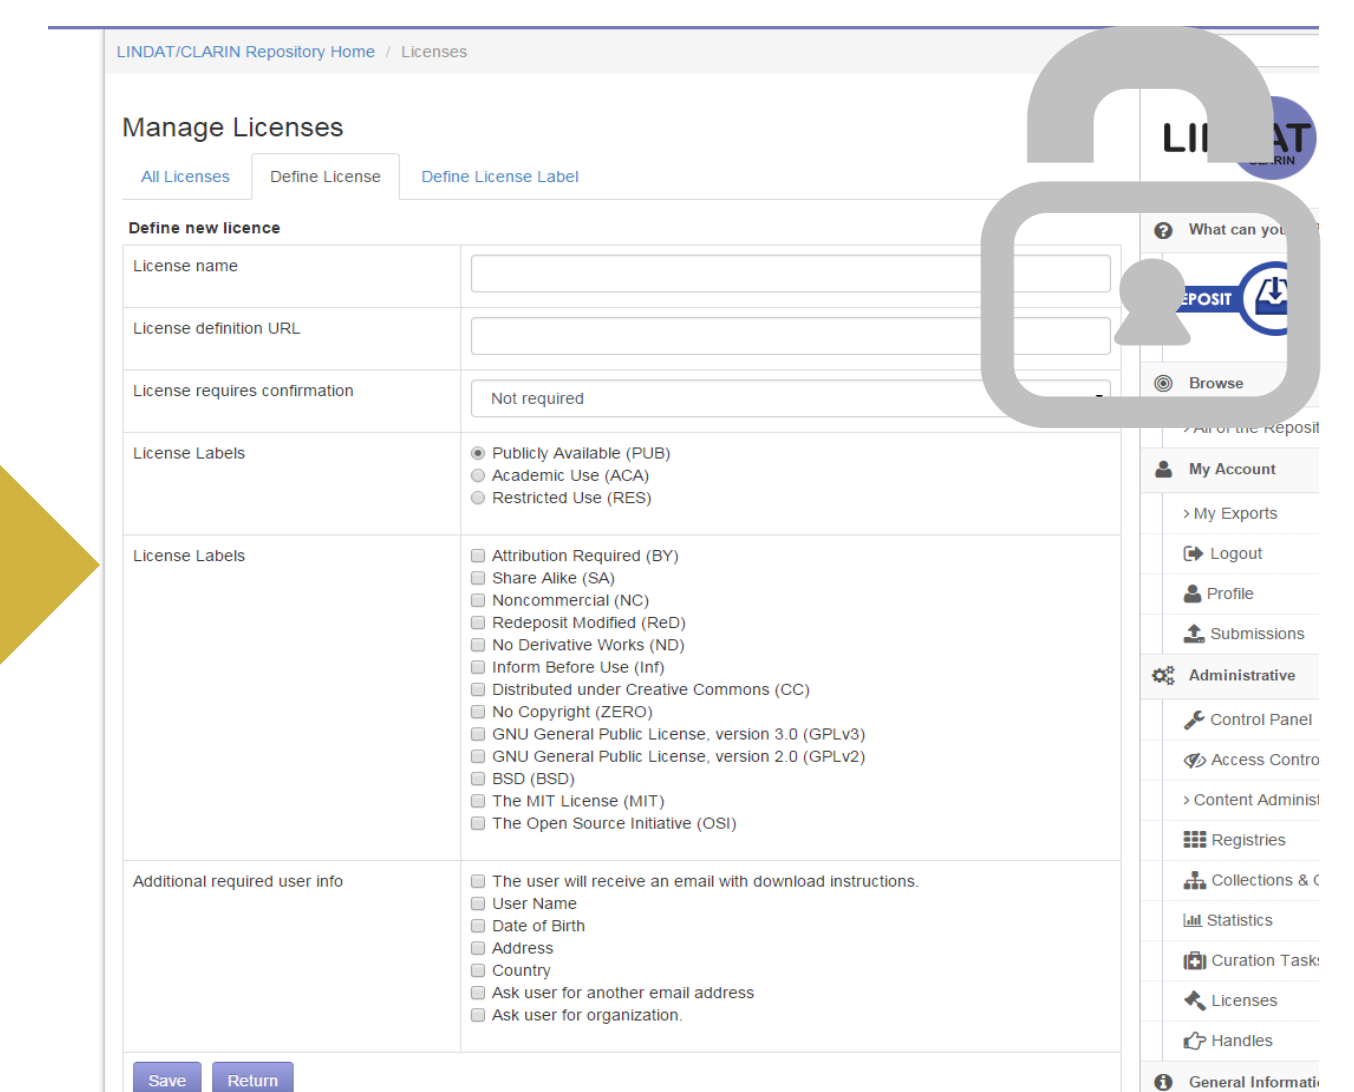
LINDAT/CLARIN Repository Home / Licenses

Manage Licenses

All Licenses | Define License | Define License Label

Define new licence

| License name | |
|---|---|
| License definition URL | |
| License requires confirmation | Not required |
| License Labels | Publicly Available (PUB)<br>Academic Use (ACA)<br>Restricted Use (RES) |
| License Labels | Attribution Required (BY)<br>Share Alike (SA)<br>Noncommercial (NC)<br>Redeposit Modified (ReD)<br>No Derivative Works (ND)<br>Inform Before Use (Inf)<br>Distributed under Creative Commons (CC)<br>No Copyright (ZERO)<br>GNU General Public License, version 3.0 (GPLv3)<br>GNU General Public License, version 2.0 (GPLv2)<br>BSD (BSD)<br>The MIT License (MIT)<br>The Open Source Initiative (OSI) |
| Additional required user info | The user will receive an email with download instructions.<br>User Name<br>Date of Birth<br>Address<br>Country<br>Ask user for another email address<br>Ask user for organization. |

Save Return

LI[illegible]AT
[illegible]RIN

What can you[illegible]

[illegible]EPOSIT

Browse
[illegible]Reposit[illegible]

My Account
› My Exports
Logout
Profile
Submissions

Administrative
Control Panel
Access Contro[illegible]
› Content Adminis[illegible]
Registries
Collections & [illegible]
Statistics
Curation Task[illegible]
Licenses
Handles

General Informati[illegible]